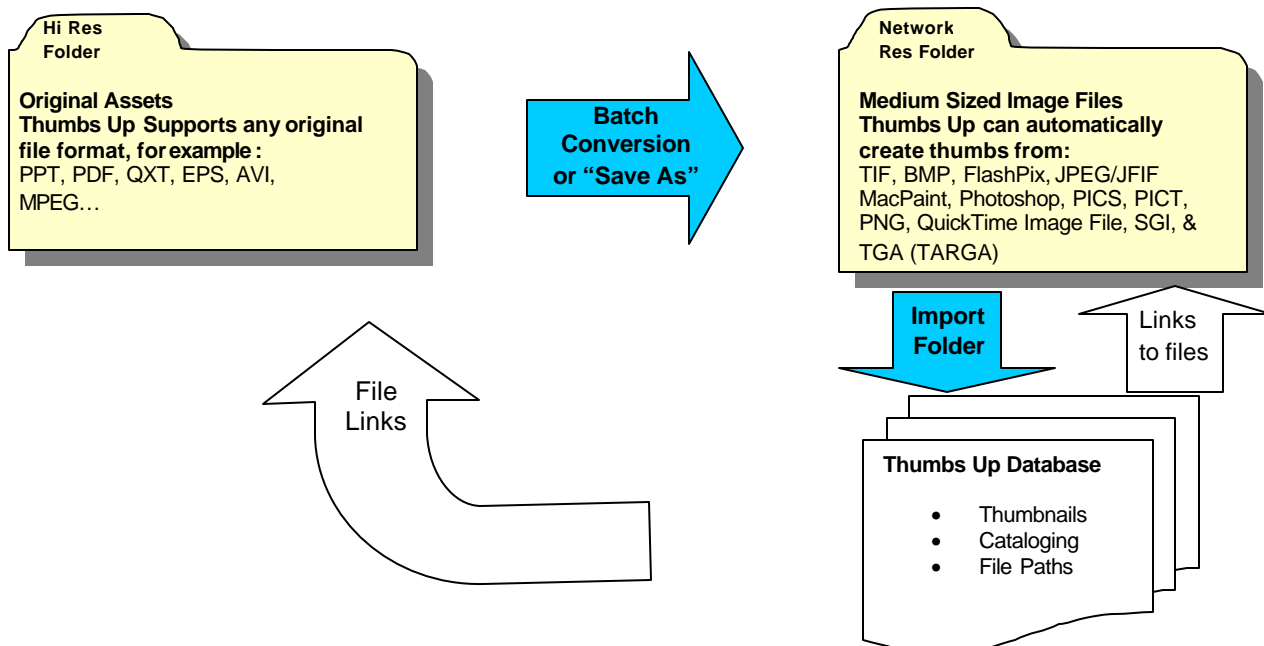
Hi Res Folder

Original Assets
Thumbs Up Supports any original file format, for example :
PPT, PDF, QXT, EPS, AVI, MPEG…

Batch Conversion or "Save As"

Network Res Folder

Medium Sized Image Files
Thumbs Up can automatically create thumbs from:
TIF, BMP, FlashPix, JPEG/JFIF MacPaint, Photoshop, PICS, PICT, PNG, QuickTime Image File, SGI, & TGA (TARGA)

Import Folder

Links to files

File Links

Thumbs Up Database

- Thumbnails
- Cataloging
- File Paths